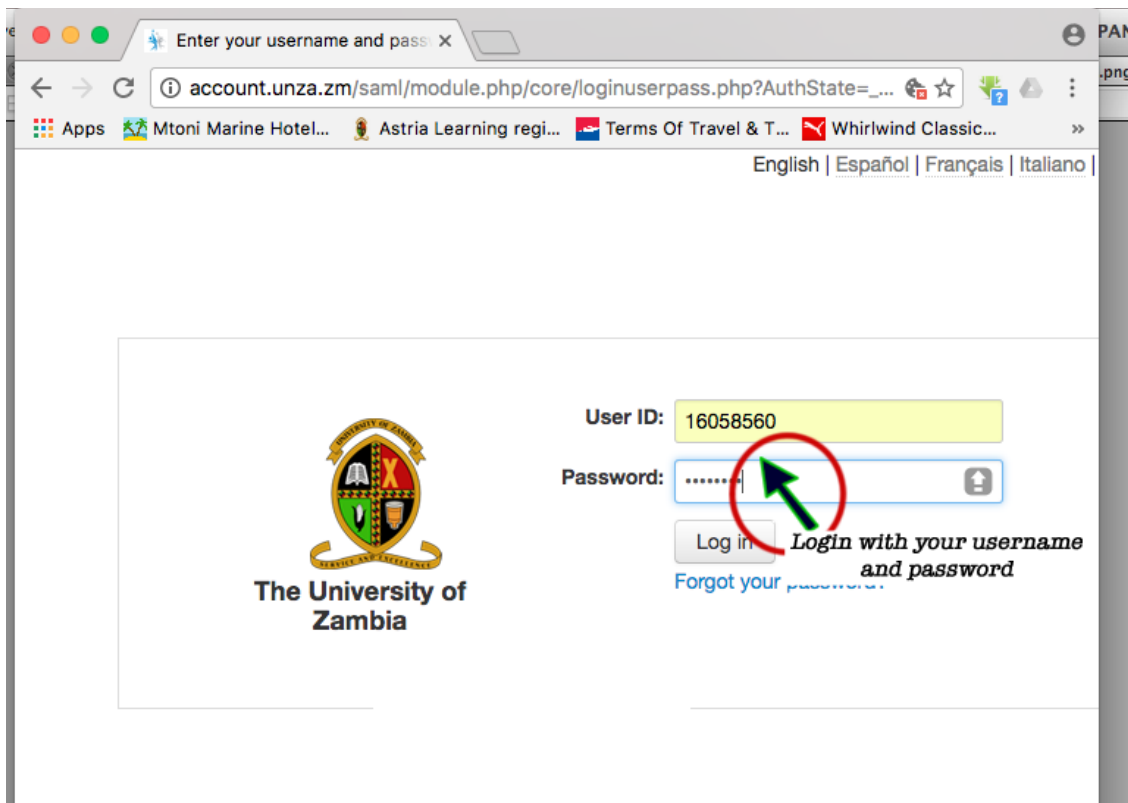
Enter your username and pass ×

PAN

account.unza.zm/saml/module.php/core/loginuserpass.php?AuthState=_...

.png

Apps Mtoni Marine Hotel... Astria Learning regi... Terms Of Travel & T... Whirlwind Classic... »

English | Español | Français | Italiano |

UNIVERSITY OF ZAMBIA

SERVICE AND EXCELLENCE

The University of Zambia

User ID: 16058560

Password: •••••••

Log in

Forgot your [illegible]

Login with your username and password